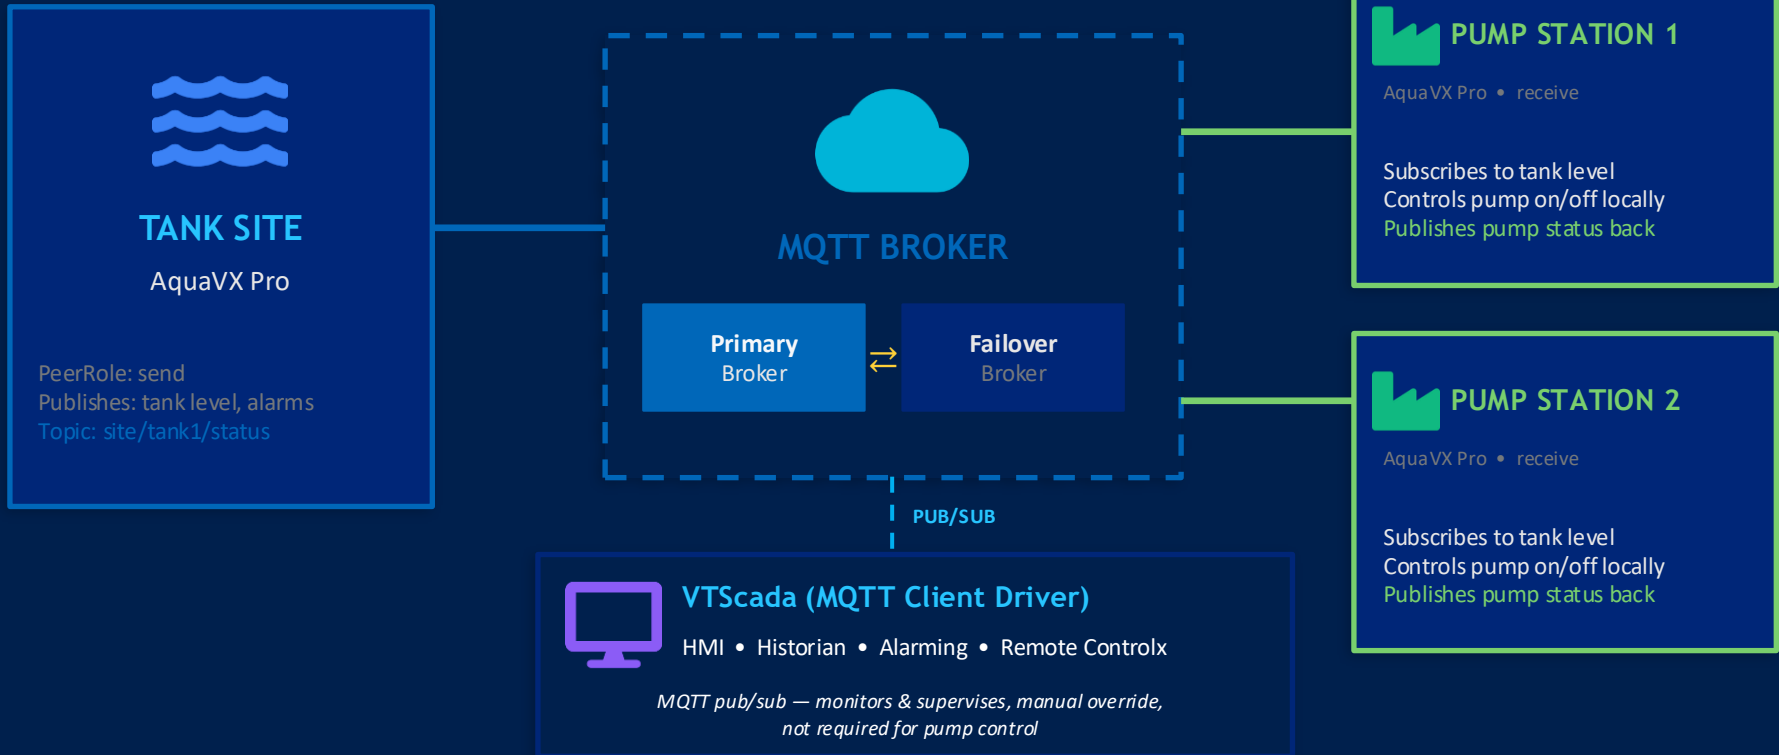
TANK SITE

AquaVX Pro

PeerRole: send
Publishes: tank level, alarms
Topic: site/tank1/status

MQTT BROKER

Primary
Broker

⇄

Failover
Broker

PUB/SUB

PUMP STATION 1

AquaVX Pro • receive

Subscribes to tank level
Controls pump on/off locally
Publishes pump status back

PUMP STATION 2

AquaVX Pro • receive

Subscribes to tank level
Controls pump on/off locally
Publishes pump status back

VTScada (MQTT Client Driver)

HMI • Historian • Alarming • Remote Controlx

MQTT pub/sub — monitors & supervises, manual override, not required for pump control